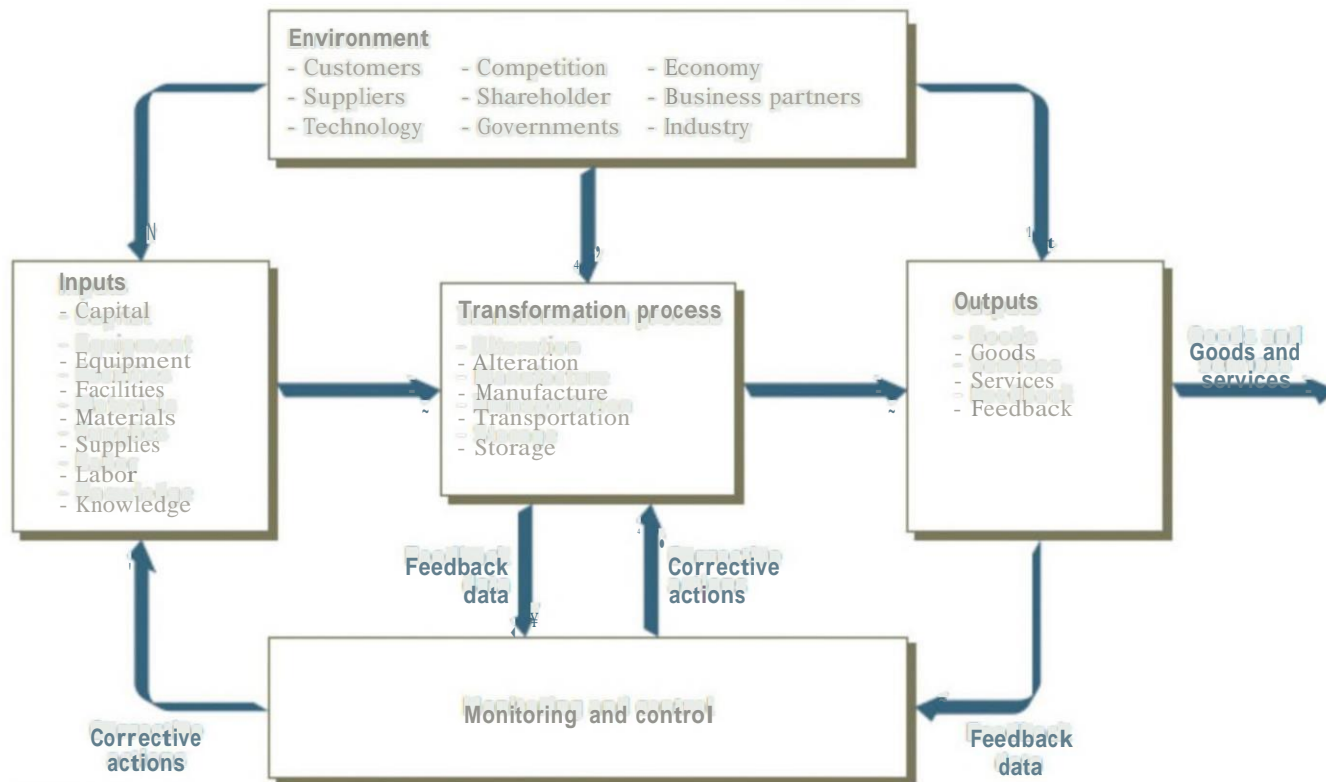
Environment
- Customers
- Suppliers
- Technology
- Competition
- Shareholder
- Governments
- Economy
- Business partners
- Industry

Inputs
- Capital
- Equipment
- Facilities
- Materials
- Supplies
- Labor
- Knowledge

Transformation process
- Alteration
- Manufacture
- Transportation
- Storage

Outputs
- Goods
- Services
- Feedback

Goods and services

Feedback data

Corrective actions

Monitoring and control

Corrective actions

Feedback data